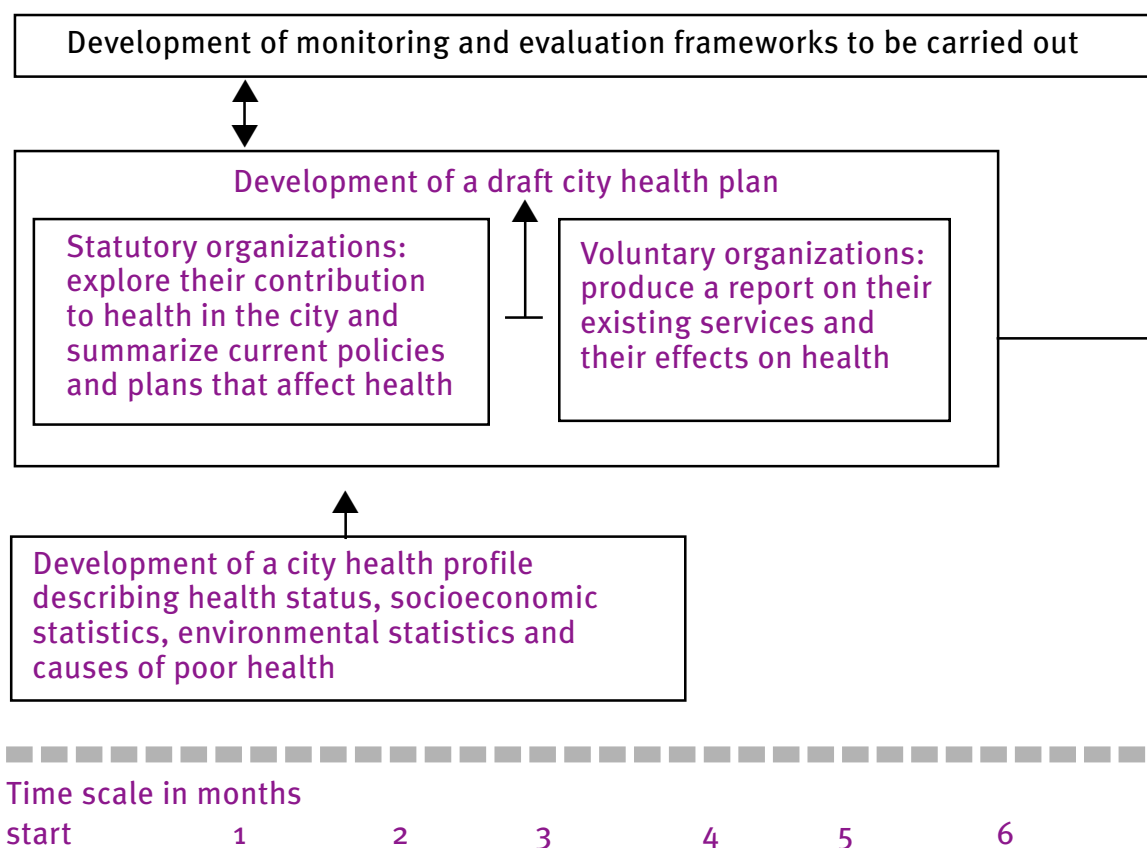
Development of monitoring and evaluation frameworks to be carried out

Development of a draft city health plan

Statutory organizations: explore their contribution to health in the city and summarize current policies and plans that affect health

Voluntary organizations: produce a report on their existing services and their effects on health

Development of a city health profile describing health status, socioeconomic statistics, environmental statistics and causes of poor health

Time scale in months

start 1 2 3 4 5 6